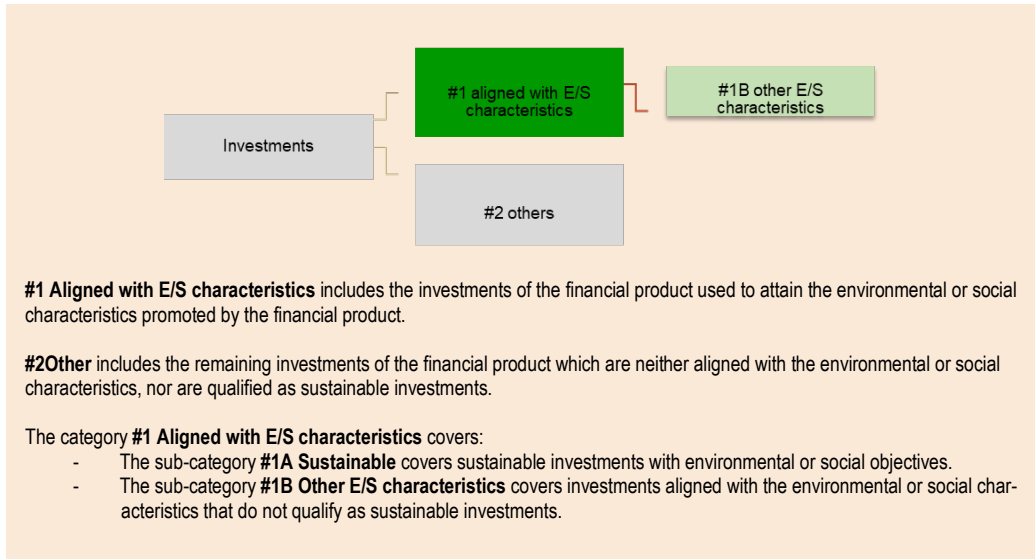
Investments

#1 aligned with E/S characteristics

#1B other E/S characteristics

#2 others

**#1 Aligned with E/S characteristics** includes the investments of the financial product used to attain the environmental or social characteristics promoted by the financial product.

**#2Other** includes the remaining investments of the financial product which are neither aligned with the environmental or social characteristics, nor are qualified as sustainable investments.

The category **#1 Aligned with E/S characteristics** covers:
- The sub-category **#1A Sustainable** covers sustainable investments with environmental or social objectives.
- The sub-category **#1B Other E/S characteristics** covers investments aligned with the environmental or social characteristics that do not qualify as sustainable investments.